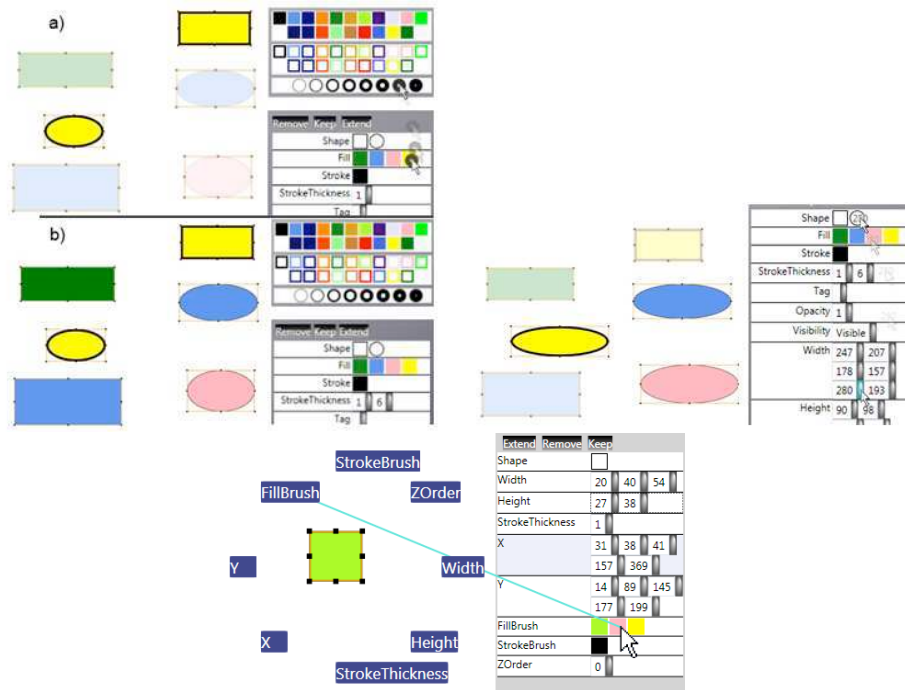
a)

Remove Keep Extend
Shape
Fill
Stroke
StrokeThickness 1
Tag

b)

Remove Keep Extend
Shape
Fill
Stroke
StrokeThickness 1 6
Tag

Shape
Fill
Stroke
StrokeThickness 1 6
Tag
Opacity 1
Visibility Visible
Width 247 207
178 157
280 193
Height 90 98

StrokeBrush
FillBrush
ZOrder
Y
Width
X
Height
StrokeThickness

Extend Remove Keep
Shape
Width 20 40 54
Height 27 38
StrokeThickness 1
X 31 38 41
157 369
Y 14 89 145
177 199
FillBrush
StrokeBrush
ZOrder 0